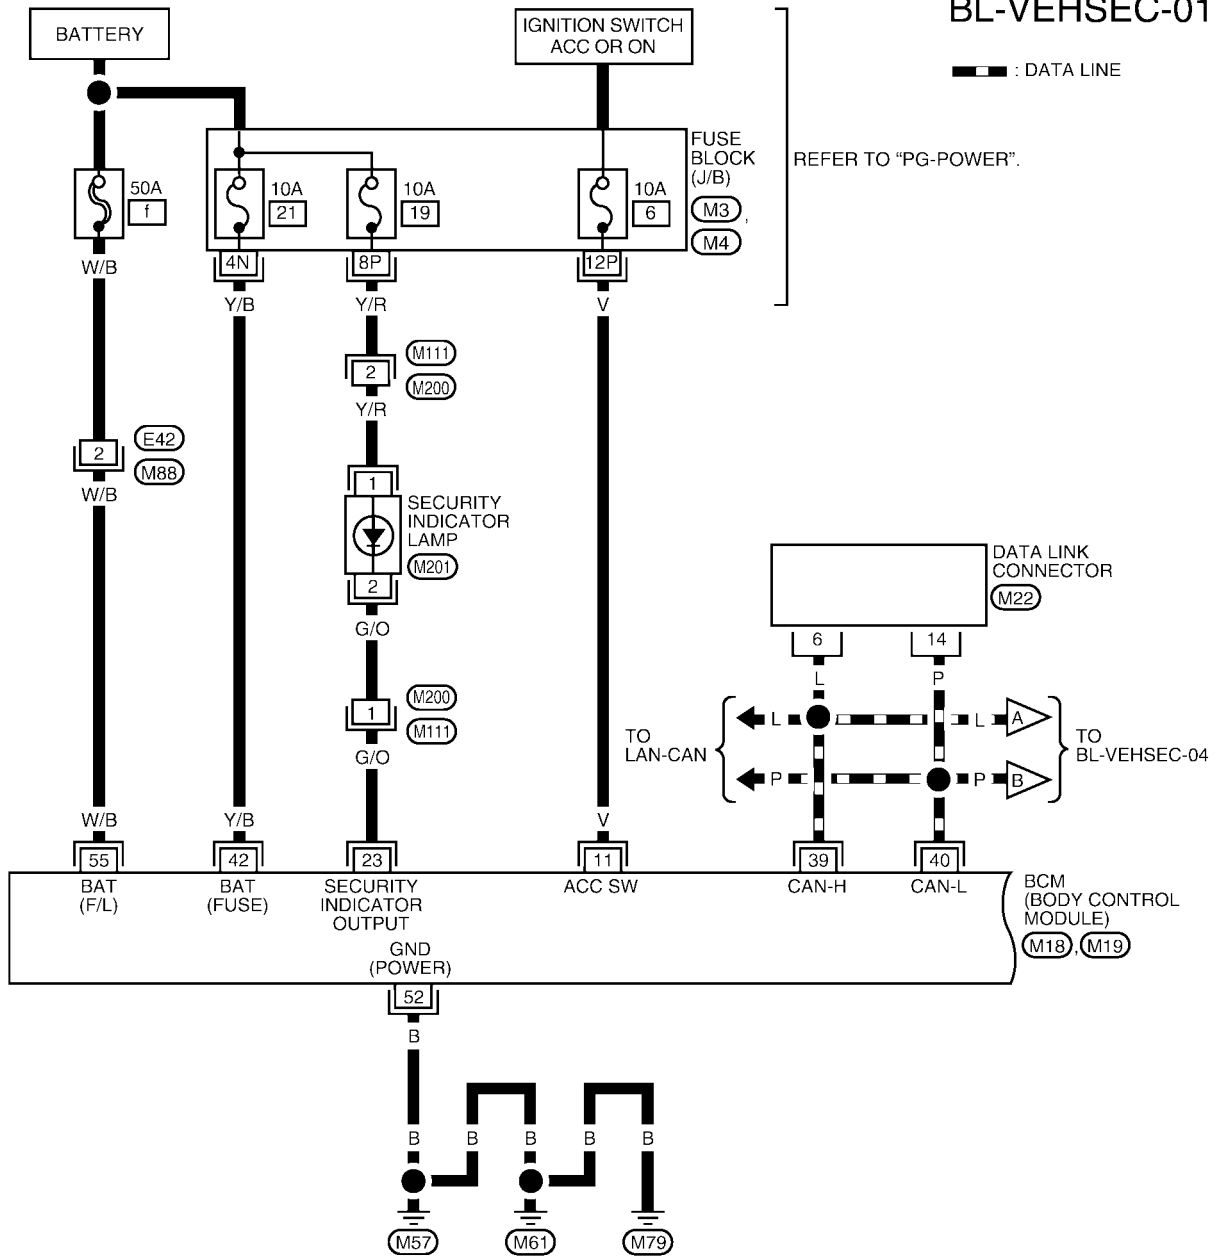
BL-VEHSEC-01

: DATA LINE

BATTERY

IGNITION SWITCH ACC OR ON

REFER TO "PG-POWER".

50A
f

10A
21

10A
19

10A
6

FUSE BLOCK (J/B)
M3,
M4

W/B

4N
Y/B

8P
Y/R

12P
V

M111
2
M200
Y/R

E42
2
M88
W/B

1
SECURITY INDICATOR LAMP
M201
2
G/O

M200
1
M111
G/O

DATA LINK CONNECTOR
M22

6
L

14
P

TO LAN-CAN

L

P

L
A

P
B

TO BL-VEHSEC-04

W/B
55
BAT (F/L)

Y/B
42
BAT (FUSE)

23
SECURITY INDICATOR OUTPUT

V
11
ACC SW

39
CAN-H

40
CAN-L

BCM (BODY CONTROL MODULE)
M18, M19

GND (POWER)
52
B

B
B
B
B
B

M57
M61
M79